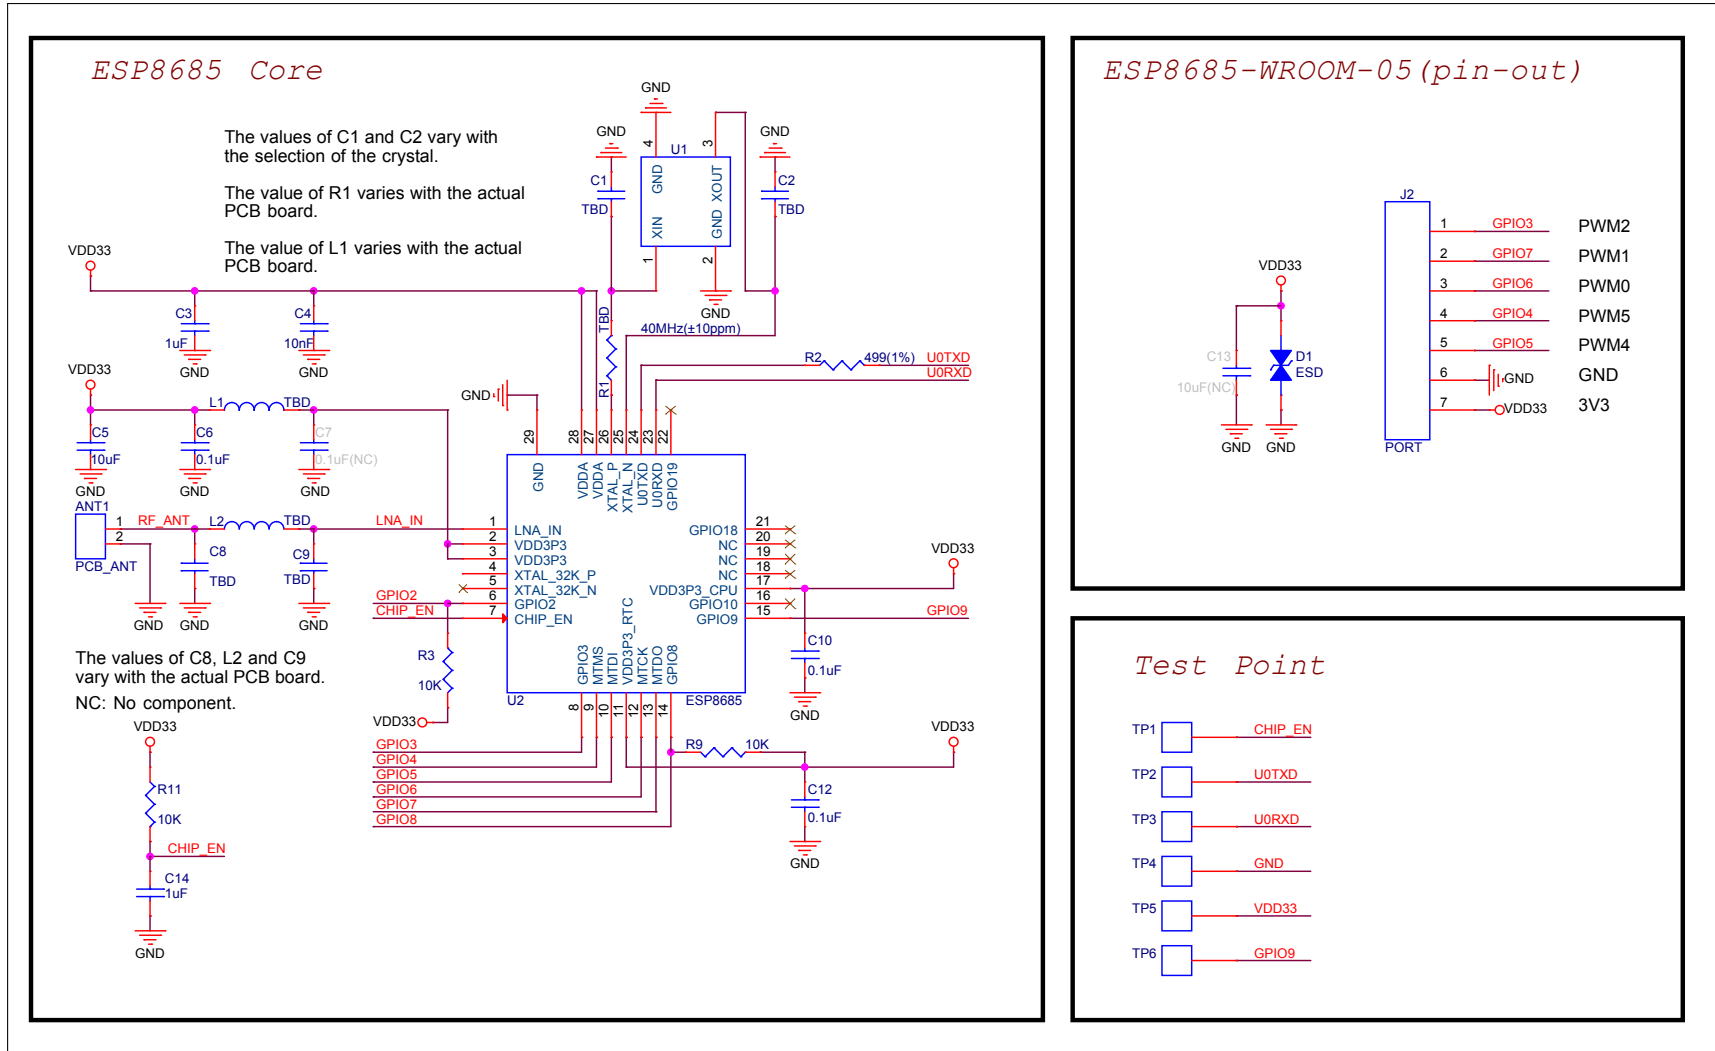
ESP8685 Core

The values of C1 and C2 vary with the selection of the crystal.

The value of R1 varies with the actual PCB board.

The value of L1 varies with the actual PCB board.

GND
GND
GND
U1
C1
TBD
C2
TBD
GND XOUT
XIN GND
4 3 1 2
GND
40MHz(±10ppm)
VDD33
C3
1uF
GND
C4
10nF
GND
TBD
R1
R2 499(1%) U0TXD
U0RXD
VDD33
C5
10uF
GND
L1 TBD
C6
0.1uF
GND
C7
0.1uF(NC)
GND
GND
29 28 27 26 25 24 23 22
GND VDDA VDDA XTAL_P XTAL_N U0TXD U0RXD GPIO19
ANT1
1 RF_ANT L2 TBD LNA_IN
2
PCB_ANT
C8
TBD
C9
TBD
GND GND GND
1 LNA_IN
2 VDD3P3
3 VDD3P3
4 XTAL_32K_P
5 XTAL_32K_N
6 GPIO2
7 CHIP_EN
GPIO2
CHIP_EN
GPIO18 21
NC 20
NC 19
NC 18
NC 17
VDD3P3_CPU 16
GPIO10 15
GPIO9
VDD33
GPIO9
C10
0.1uF
GND
R3
10K
VDD33
GPIO3 MTMS MTDI VDD3P3_RTC MTCK MTDO GPIO8
U2
ESP8685
8 9 10 11 12 13 14
The values of C8, L2 and C9 vary with the actual PCB board.
NC: No component.
VDD33
R11
10K
CHIP_EN
C14
1uF
GND
GPIO3
GPIO4
GPIO5
GPIO6
GPIO7
GPIO8
R9 10K
VDD33
C12
0.1uF
GND

ESP8685-WROOM-05(pin-out)

VDD33
C13
10uF(NC)
D1
ESD
GND GND
J2
PORT
| | | |
|---|---|---|
| 1 | GPIO3 | PWM2 |
| 2 | GPIO7 | PWM1 |
| 3 | GPIO6 | PWM0 |
| 4 | GPIO4 | PWM5 |
| 5 | GPIO5 | PWM4 |
| 6 | GND | GND |
| 7 | VDD33 | 3V3 |

Test Point

| | |
|---|---|
| TP1 | CHIP_EN |
| TP2 | U0TXD |
| TP3 | U0RXD |
| TP4 | GND |
| TP5 | VDD33 |
| TP6 | GPIO9 |